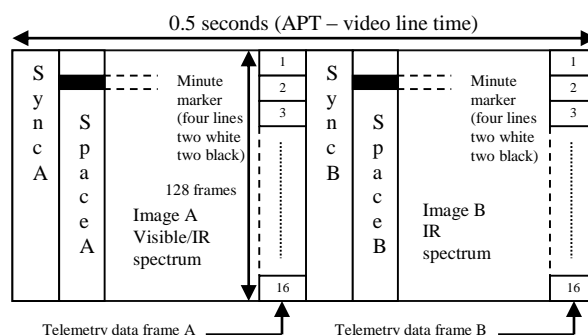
0.5 seconds (APT – video line time)

S y n c A

S p a c e A

Minute marker (four lines two white two black)

128 frames

Image A Visible/IR spectrum

1
2
3
16

S y n c B

S p a c e B

Minute marker (four lines two white two black)

Image B IR spectrum

1
2
3
16

Telemetry data frame A

Telemetry data frame B